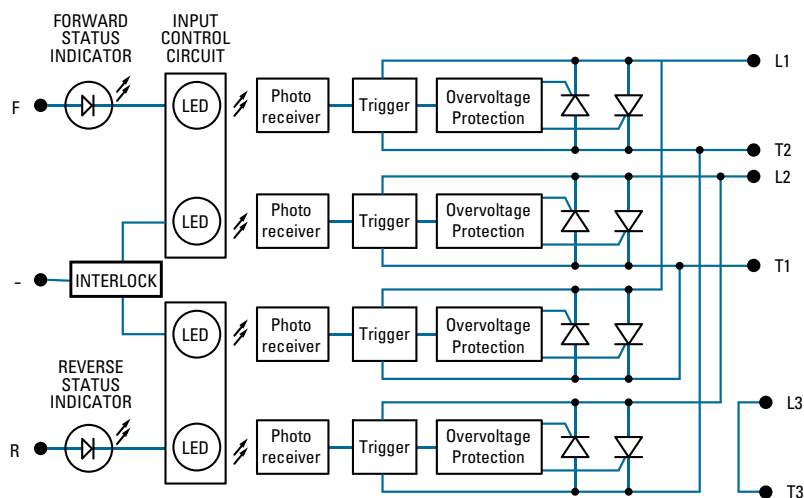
FORWARD STATUS INDICATOR

INPUT CONTROL CIRCUIT

F

LED

Photo receiver

Trigger

Overvoltage Protection

L1

T2

LED

Photo receiver

Trigger

Overvoltage Protection

L2

-

INTERLOCK

T1

LED

Photo receiver

Trigger

Overvoltage Protection

REVERSE STATUS INDICATOR

L3

R

LED

Photo receiver

Trigger

Overvoltage Protection

T3